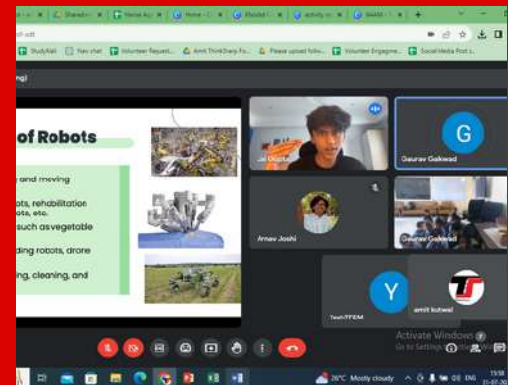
Shared | Home | Model | activity | SAAM

StudyMall | New chat | Volunteer Request | Amit ThinkSharp Fo... | Please upload follo... | Volunteer Engageme... | Social Media Post L...

of Robots

and moving

ots, rehabilitation
ots, etc.
such asvegetable

ding robots, drone

ing, cleaning, and

Jai Gupta

G

Gaurav Gaikwad

Arnav Joshi

Gaurav Gaikwad

Y

TechTFEM

amit kotwal

Activate Windows
Go to Settings to activate Windows.

26°C Mostly cloudy ENG 13:18